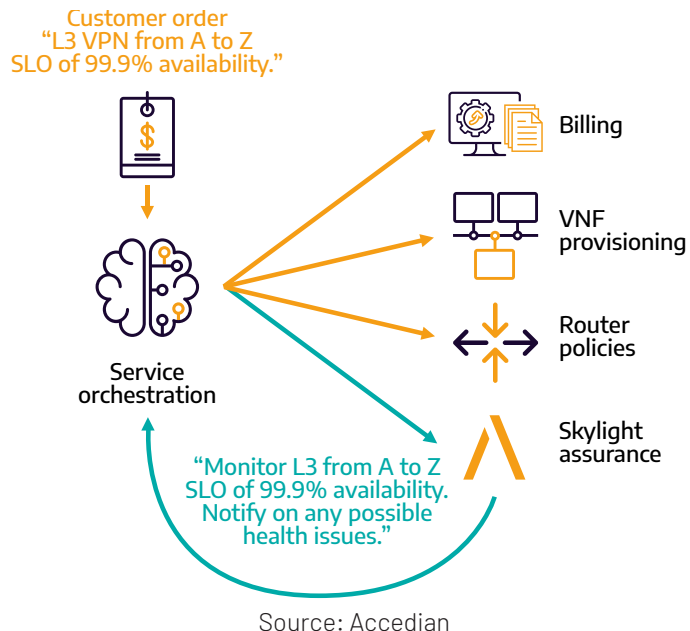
Customer order
"L3 VPN from A to Z
SLO of 99.9% availability."

$

Service orchestration

Billing

VNF provisioning

Router policies

Skylight assurance

"Monitor L3 from A to Z SLO of 99.9% availability. Notify on any possible health issues."

Source: Accedian